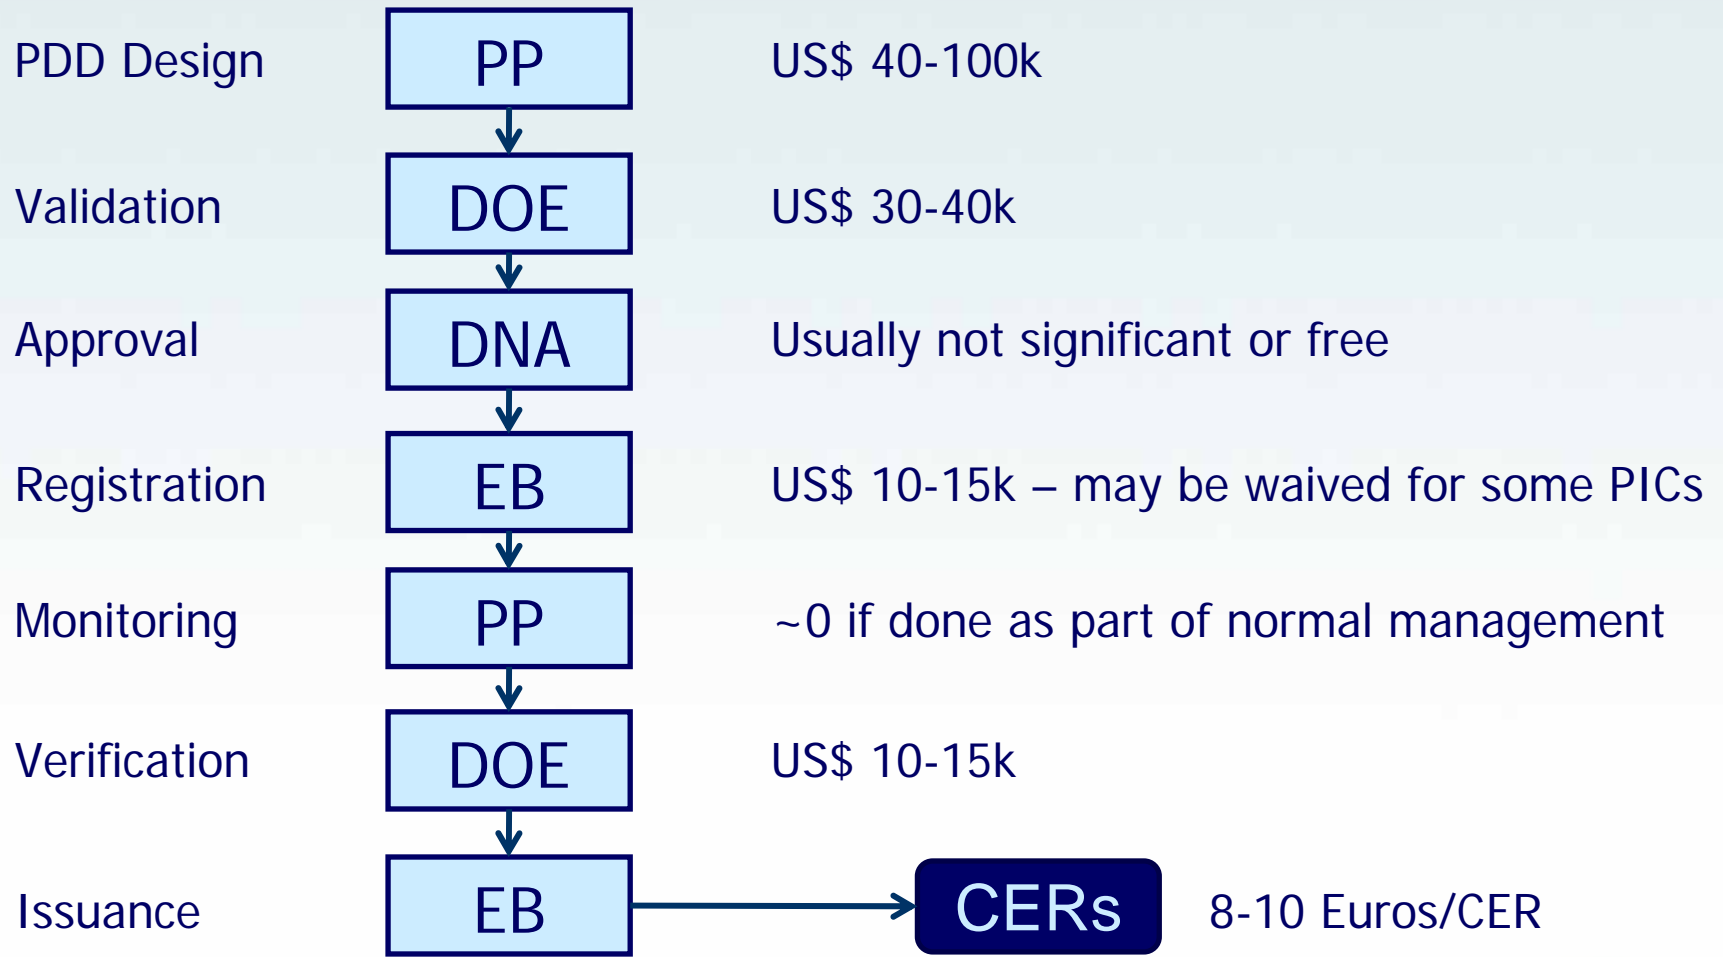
PDD Design PP US$ 40-100k

Validation DOE US$ 30-40k

Approval DNA Usually not significant or free

Registration EB US$ 10-15k – may be waived for some PICs

Monitoring PP ~0 if done as part of normal management

Verification DOE US$ 10-15k

Issuance EB CERs 8-10 Euros/CER